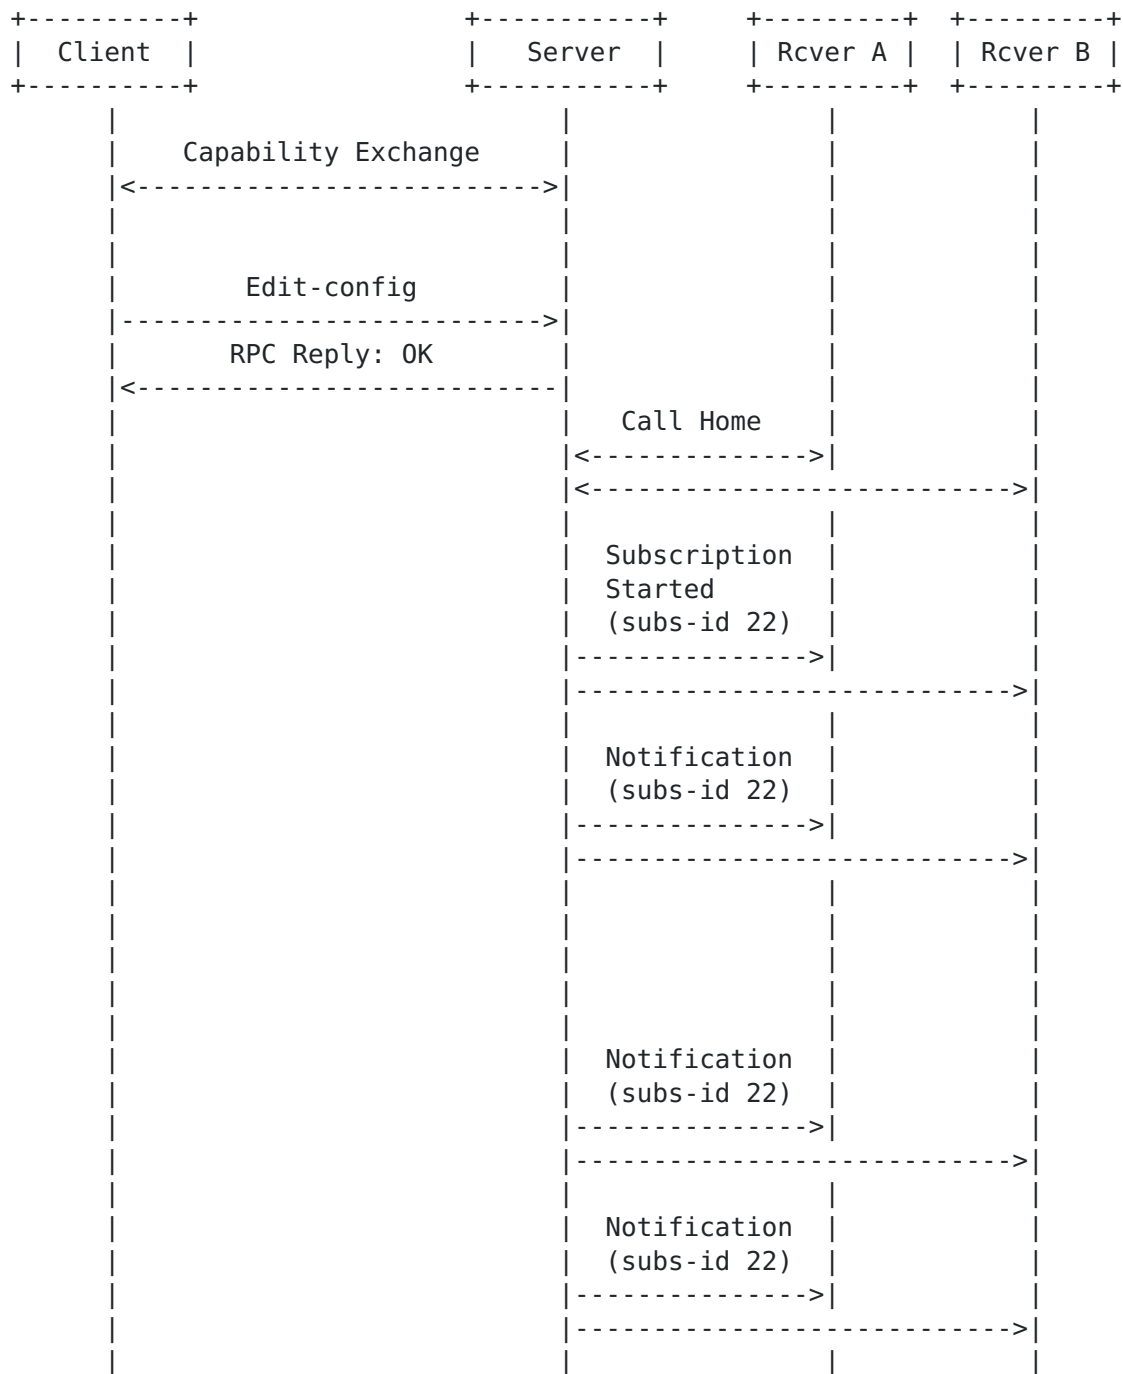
Client

Server

Rcver A

Rcver B

Capability Exchange

Edit-config

RPC Reply: OK

Call Home

Subscription Started (subs-id 22)

Notification (subs-id 22)

Notification (subs-id 22)

Notification (subs-id 22)